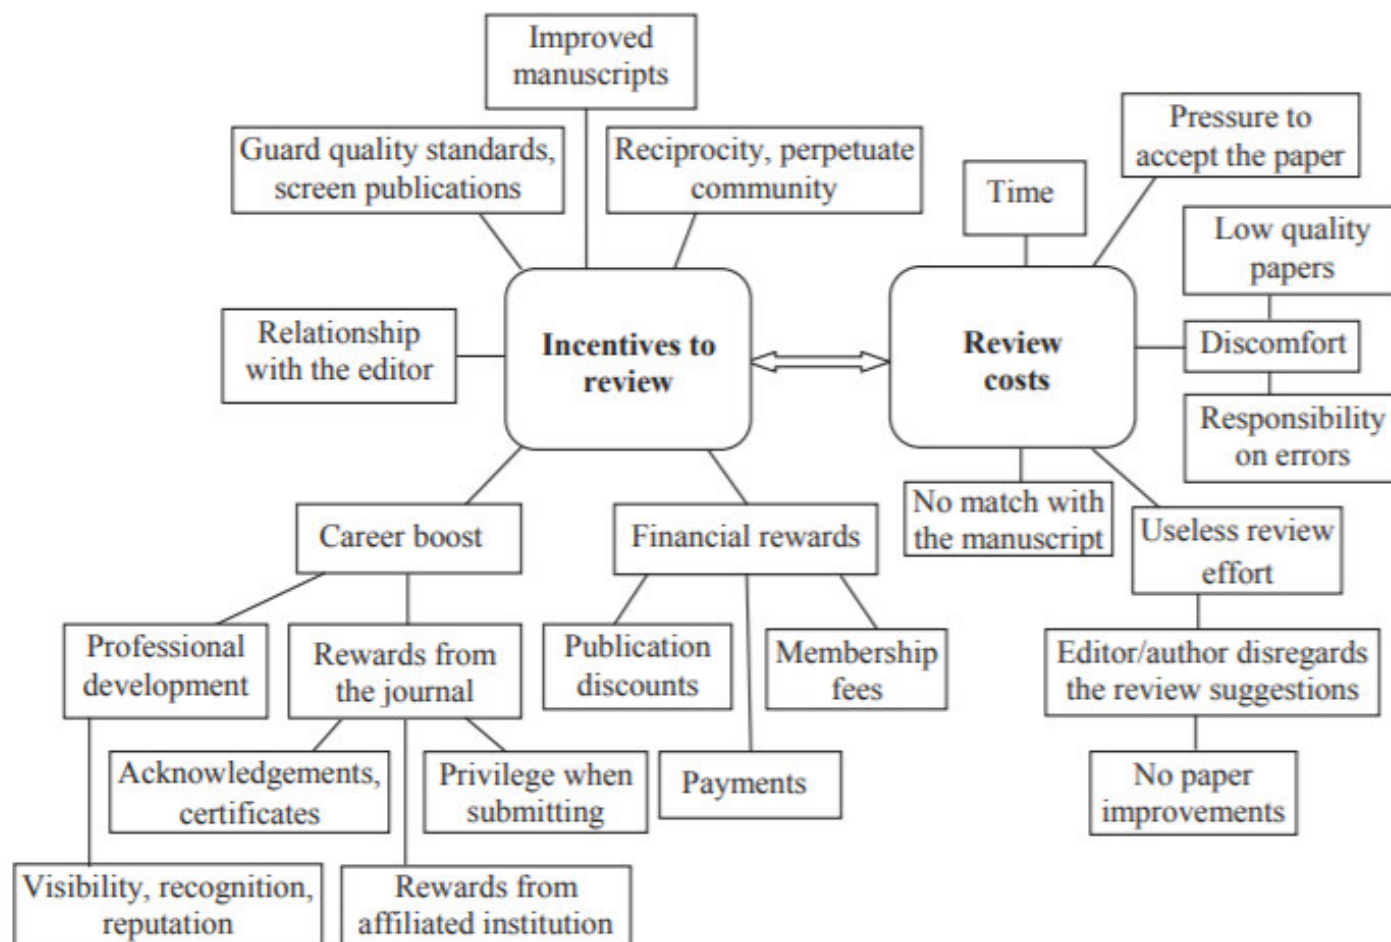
Improved manuscripts

Guard quality standards, screen publications

Reciprocity, perpetuate community

Relationship with the editor

Incentives to review

Review costs

Time

Pressure to accept the paper

Low quality papers

Discomfort

Responsibility on errors

No match with the manuscript

Useless review effort

Editor/author disregards the review suggestions

No paper improvements

Career boost

Financial rewards

Professional development

Rewards from the journal

Publication discounts

Membership fees

Acknowledgements, certificates

Privilege when submitting

Payments

Visibility, recognition, reputation

Rewards from affiliated institution